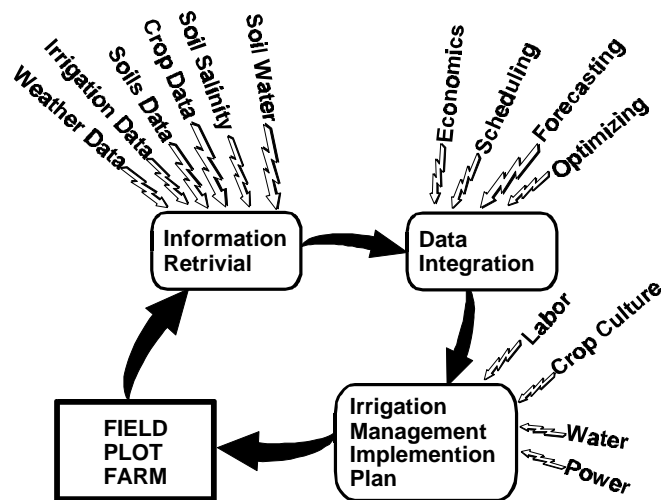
Weather Data
Irrigation Data
Soils Data
Crop Data
Soil Salinity
Soil Water

Economics
Scheduling
Forecasting
Optimizing

Information Retrival

Data Integration

Labor
Crop Culture

Irrigation Management Implemention Plan

Water
Power

FIELD
PLOT
FARM